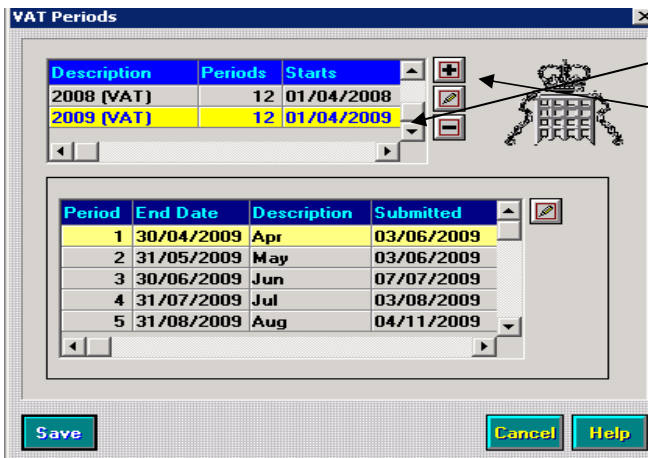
VAT Periods

| Description | Periods | Starts |
|---|---|---|
| 2008 (VAT) | 12 | 01/04/2008 |
| 2009 (VAT) | 12 | 01/04/2009 |

| Period | End Date | Description | Submitted |
|---|---|---|---|
| 1 | 30/04/2009 | Apr | 03/06/2009 |
| 2 | 31/05/2009 | May | 03/06/2009 |
| 3 | 30/06/2009 | Jun | 07/07/2009 |
| 4 | 31/07/2009 | Jul | 03/08/2009 |
| 5 | 31/08/2009 | Aug | 04/11/2009 |

Save

Cancel

Help